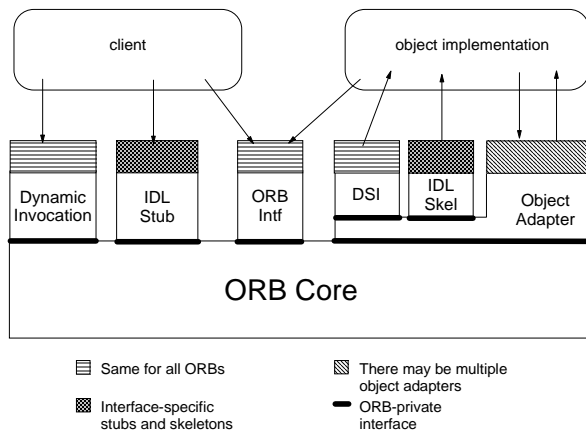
client

object implementation

Dynamic Invocation

IDL Stub

ORB Intf

DSI

IDL Skel

Object Adapter

ORB Core

Same for all ORBs

Interface-specific stubs and skeletons

There may be multiple object adapters

ORB-private interface